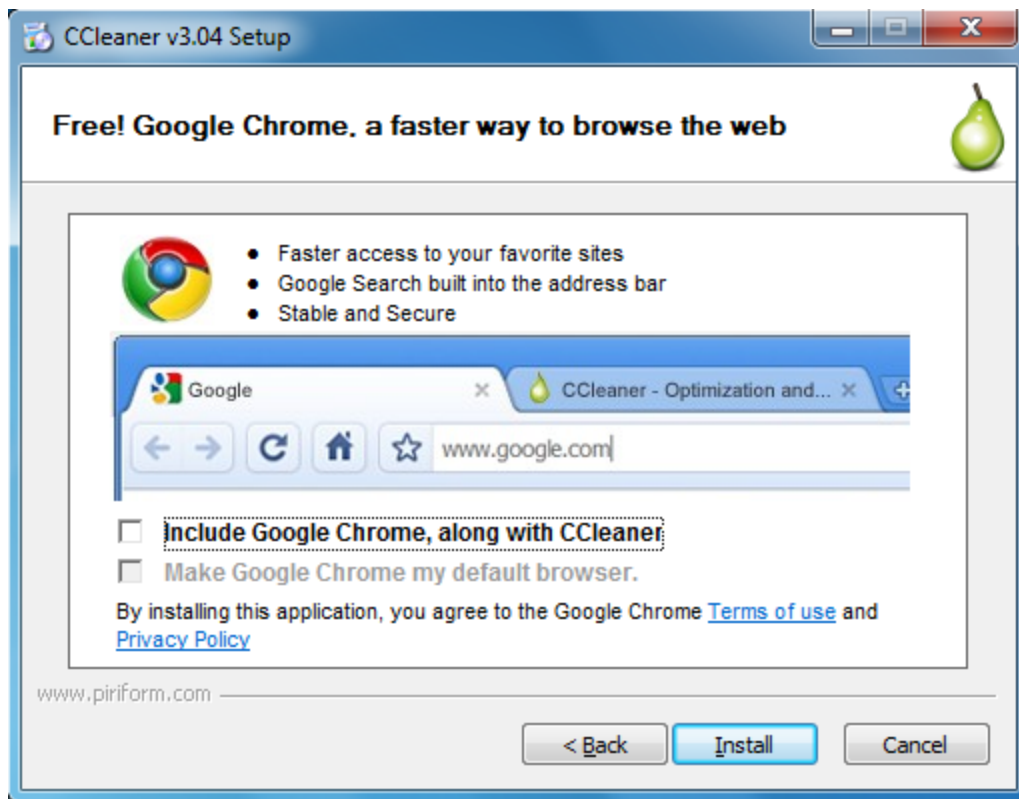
CCleaner v3.04 Setup

Free! Google Chrome, a faster way to browse the web

- Faster access to your favorite sites
- Google Search built into the address bar
- Stable and Secure

Google
CCleaner - Optimization and...
www.google.com

Include Google Chrome, along with CCleaner
Make Google Chrome my default browser.

By installing this application, you agree to the Google Chrome Terms of use and Privacy Policy

www.piriform.com

< Back
Install
Cancel